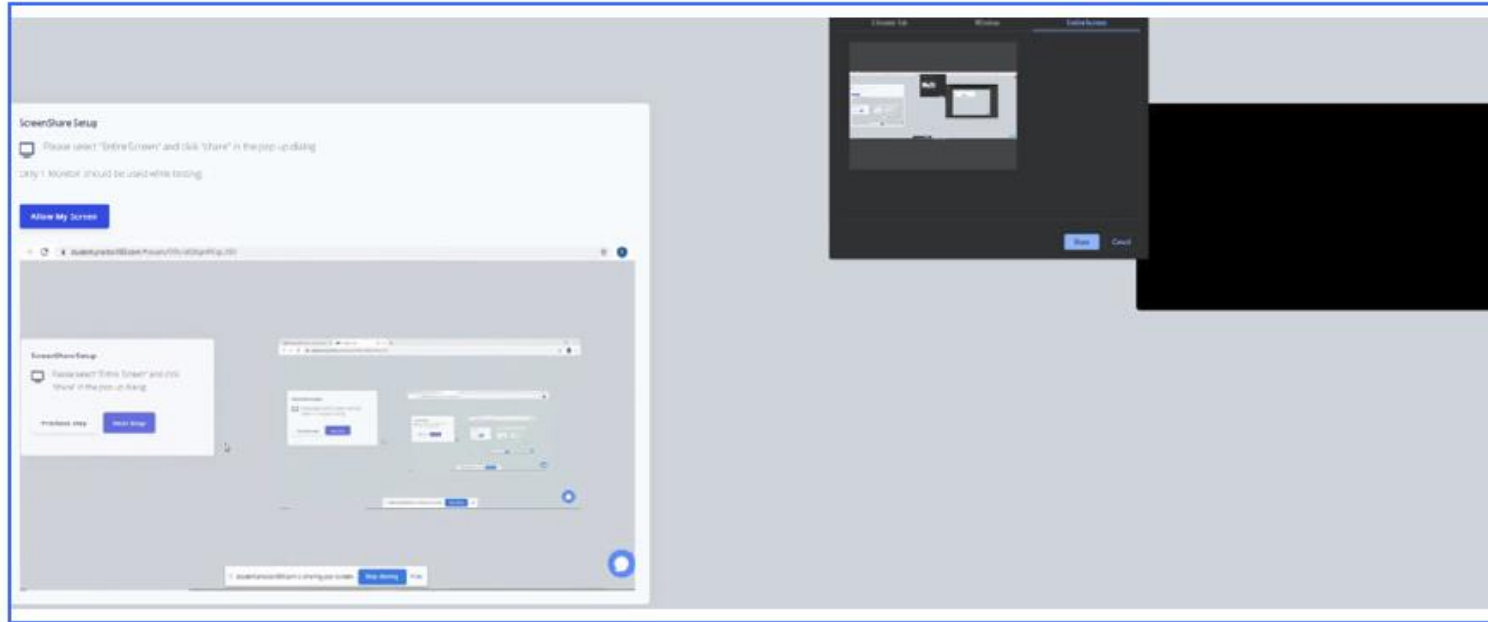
Chrome Tab Window Entire Screen

Share Cancel

ScreenShare Setup

Please select "Entire Screen" and click "Share" in the pop-up dialog

Only 1 Monitor should be used while testing

Allow My Screen

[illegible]

ScreenShare Setup

Please select "Entire Screen" and click "Share" in the pop-up dialog

Previous step Next Step

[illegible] is sharing your screen. Stop sharing Hide